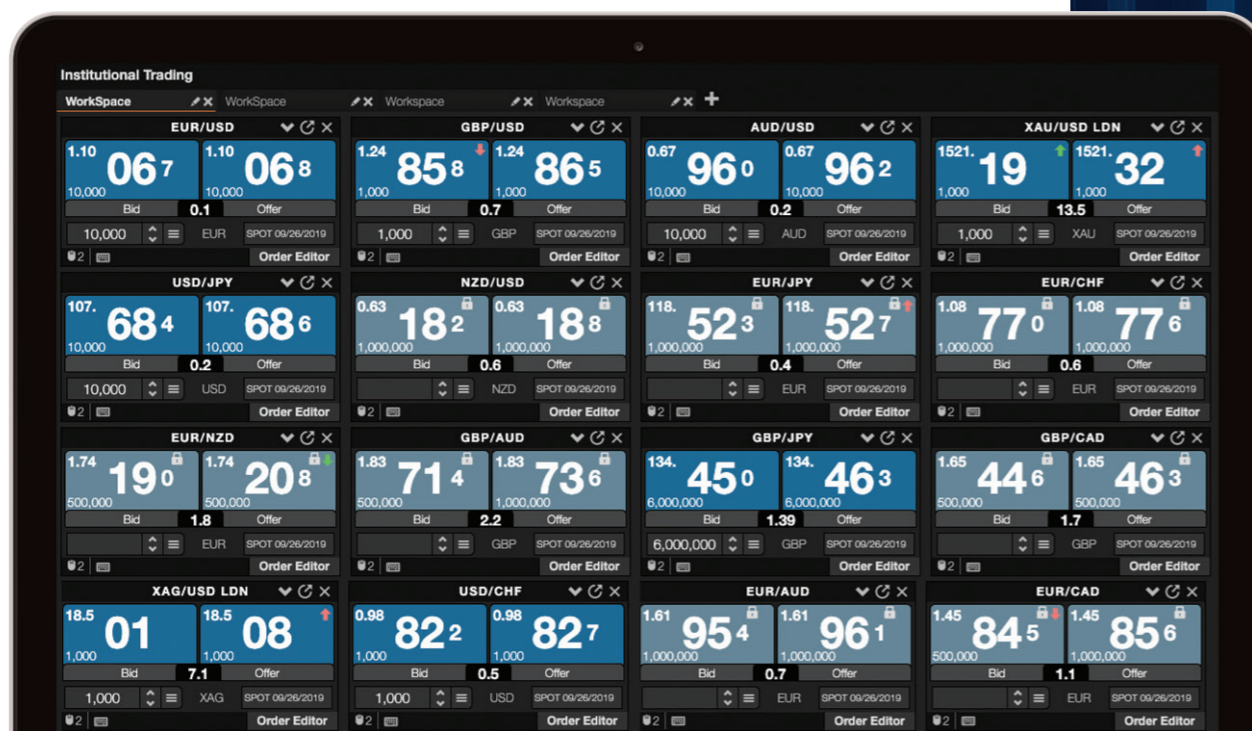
Institutional Trading

WorkSpace WorkSpace Workspace Workspace +

EUR/USD
1.10 06 7 10,000 | 1.10 06 8 10,000
Bid 0.1 Offer
10,000 EUR SPOT 09/26/2019
2 Order Editor

GBP/USD
1.24 85 8 1,000 | 1.24 86 5 1,000
Bid 0.7 Offer
1,000 GBP SPOT 09/26/2019
2 Order Editor

AUD/USD
0.67 96 0 10,000 | 0.67 96 2 10,000
Bid 0.2 Offer
10,000 AUD SPOT 09/26/2019
2 Order Editor

XAU/USD LDN
1521. 19 1,000 | 1521. 32 1,000
Bid 13.5 Offer
1,000 XAU SPOT 09/26/2019
2 Order Editor

USD/JPY
107. 68 4 10,000 | 107. 68 6 10,000
Bid 0.2 Offer
10,000 USD SPOT 09/26/2019
2 Order Editor

NZD/USD
0.63 18 2 1,000,000 | 0.63 18 8 1,000,000
Bid 0.6 Offer
NZD SPOT 09/26/2019
2 Order Editor

EUR/JPY
118. 52 3 1,000,000 | 118. 52 7 1,000,000
Bid 0.4 Offer
EUR SPOT 09/26/2019
2 Order Editor

EUR/CHF
1.08 77 0 1,000,000 | 1.08 77 6 1,000,000
Bid 0.6 Offer
EUR SPOT 09/26/2019
2 Order Editor

EUR/NZD
1.74 19 0 500,000 | 1.74 20 8 500,000
Bid 1.8 Offer
EUR SPOT 09/26/2019
2 Order Editor

GBP/AUD
1.83 71 4 500,000 | 1.83 73 6 1,000,000
Bid 2.2 Offer
GBP SPOT 09/26/2019
2 Order Editor

GBP/JPY
134. 45 0 6,000,000 | 134. 46 3 6,000,000
Bid 1.39 Offer
6,000,000 GBP SPOT 09/26/2019
2 Order Editor

GBP/CAD
1.65 44 6 500,000 | 1.65 46 3 500,000
Bid 1.7 Offer
GBP SPOT 09/26/2019
2 Order Editor

XAG/USD LDN
18.5 01 1,000 | 18.5 08 1,000
Bid 7.1 Offer
1,000 XAG SPOT 09/26/2019
2 Order Editor

USD/CHF
0.98 82 2 1,000 | 0.98 82 7 1,000
Bid 0.5 Offer
1,000 USD SPOT 09/26/2019
2 Order Editor

EUR/AUD
1.61 95 4 1,000,000 | 1.61 96 1 1,000,000
Bid 0.7 Offer
EUR SPOT 09/26/2019
2 Order Editor

EUR/CAD
1.45 84 5 500,000 | 1.45 85 6 1,000,000
Bid 1.1 Offer
EUR SPOT 09/26/2019
2 Order Editor